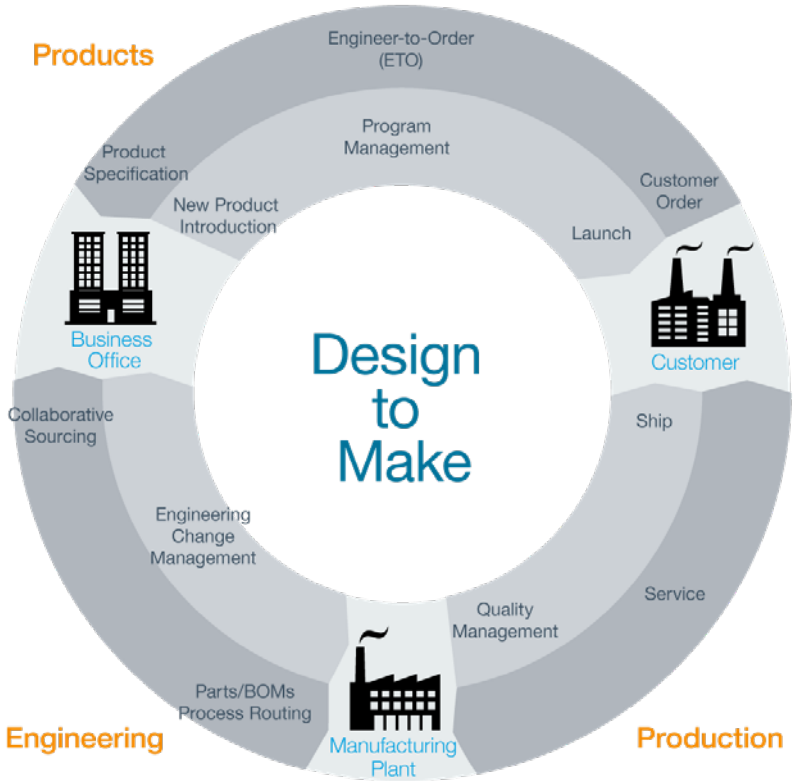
Products

Engineer-to-Order (ETO)

Program Management

Product Specification

New Product Introduction

Customer Order

Launch

Business Office

Design to Make

Customer

Collaborative Sourcing

Ship

Engineering Change Management

Service

Quality Management

Parts/BOMs Process Routing

Manufacturing Plant

Engineering

Production